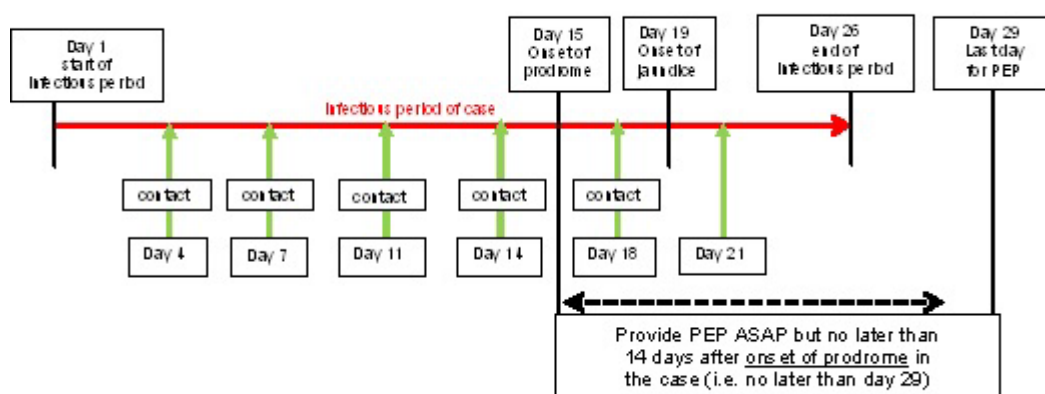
Day 1 start of infectious period

Day 15 Onset of prodrome

Day 19 Onset of jaundice

Day 26 end of infectious period

Day 29 Last day for PEP

Infectious period of case

contact

contact

contact

contact

contact

Day 4

Day 7

Day 11

Day 14

Day 18

Day 21

Provide PEP ASAP but no later than 14 days after onset of prodrome in the case (i.e. no later than day 29)